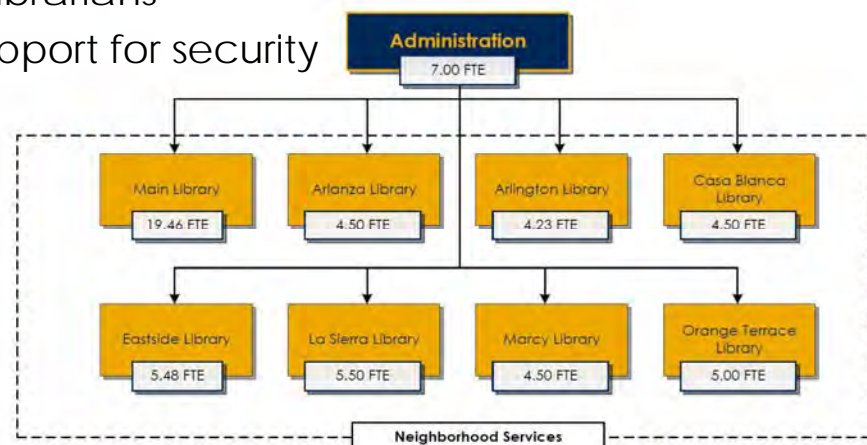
ibrarians
pport for security

Administration
7.00 FTE

Main Library
19.46 FTE

Arlanza Library
4.50 FTE

Arlington Library
4.23 FTE

Casa Blanca Library
4.50 FTE

Eastside Library
5.48 FTE

La Sierra Library
5.50 FTE

Marcy Library
4.50 FTE

Orange Terrace Library
5.00 FTE

Neighborhood Services